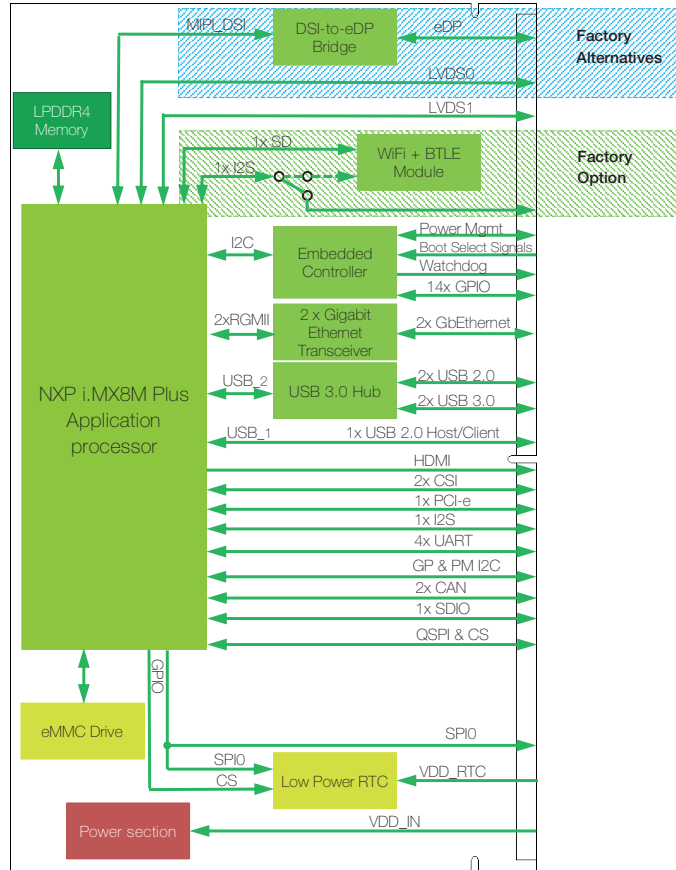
MIPI_DSI
DSI-to-eDP Bridge
eDP
Factory Alternatives
LVDS0
LPDDR4 Memory
LVDS1
1x SD
WiFi + BTLE Module
Factory Option
1x I2S
NXP i.MX8M Plus Application processor
I2C
Embedded Controller
Power Mgmt
Boot Select Signals
Watchdog
14x GPIO
2xRGMII
2 x Gigabit Ethernet Transceiver
2x GbEthernet
USB_2
USB 3.0 Hub
2x USB 2.0
2x USB 3.0
USB_1
1x USB 2.0 Host/Client
HDMI
2x CSI
1x PCI-e
1x I2S
4x UART
GP & PM I2C
2x CAN
1x SDIO
QSPI & CS
GPIO
eMMC Drive
SPI0
SPI0
CS
Low Power RTC
VDD_RTC
Power section
VDD_IN